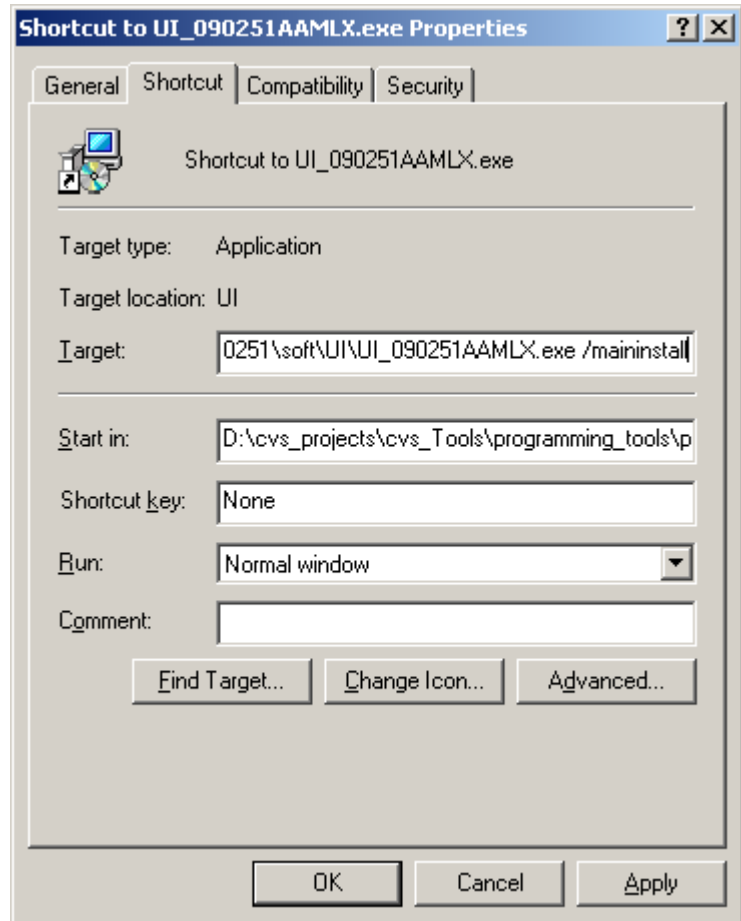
Shortcut to UI_090251AAMLX.exe Properties

?

General | Shortcut | Compatibility | Security

Shortcut to UI_090251AAMLX.exe

Target type: Application

Target location: UI

Target: 0251\soft\UI\UI_090251AAMLX.exe /maininstall

Start in: D:\cvs_projects\cvs_Tools\programming_tools\p

Shortcut key: None

Run: Normal window

Comment:

Find Target... | Change Icon... | Advanced...

OK | Cancel | Apply